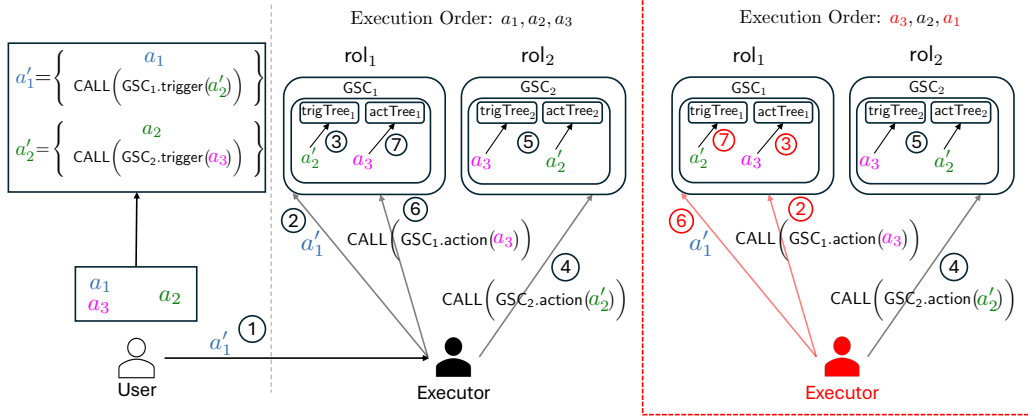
$a'_1 = \left\{ \begin{array}{c} a_1 \\ \text{CALL}\left(\text{GSC}_1.\text{trigger}(a'_2)\right) \end{array} \right\}$

$a'_2 = \left\{ \begin{array}{c} a_2 \\ \text{CALL}\left(\text{GSC}_2.\text{trigger}(a_3)\right) \end{array} \right\}$

$a_1$
$a_3$
$a_2$

User

$a'_1$ ①

Execution Order: $a_1, a_2, a_3$

$\text{rol}_1$

$\text{rol}_2$

$\text{GSC}_1$

$\text{trigTree}_1$

$\text{actTree}_1$

③

⑦

$a'_2$

$a_3$

$\text{GSC}_2$

$\text{trigTree}_2$

$\text{actTree}_2$

⑤

$a_3$

$a'_2$

②

$a'_1$

⑥

$\text{CALL}\left(\text{GSC}_1.\text{action}(a_3)\right)$

④

$\text{CALL}\left(\text{GSC}_2.\text{action}(a'_2)\right)$

Executor

Execution Order: $a_3, a_2, a_1$

$\text{rol}_1$

$\text{rol}_2$

$\text{GSC}_1$

$\text{trigTree}_1$

$\text{actTree}_1$

⑦

③

$a'_2$

$a_3$

$\text{GSC}_2$

$\text{trigTree}_2$

$\text{actTree}_2$

⑤

$a_3$

$a'_2$

⑥

$a'_1$

②

$\text{CALL}\left(\text{GSC}_1.\text{action}(a_3)\right)$

④

$\text{CALL}\left(\text{GSC}_2.\text{action}(a'_2)\right)$

Executor